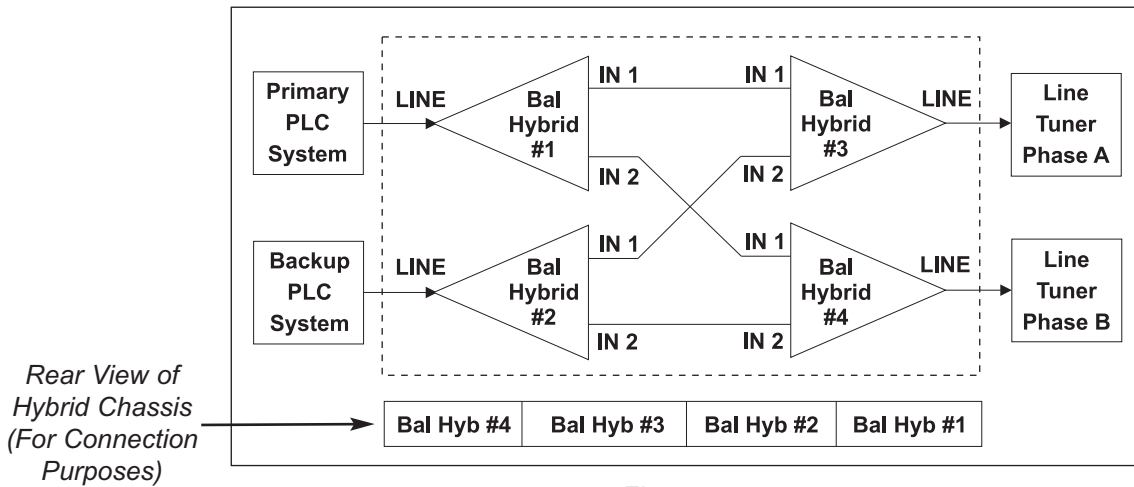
Primary PLC System

LINE

Bal Hybrid #1

IN 1

IN 2

IN 1

IN 2

Bal Hybrid #3

LINE

Line Tuner Phase A

Backup PLC System

LINE

Bal Hybrid #2

IN 1

IN 2

IN 1

IN 2

Bal Hybrid #4

LINE

Line Tuner Phase B

Rear View of Hybrid Chassis (For Connection Purposes)

| Bal Hyb #4 | Bal Hyb #3 | Bal Hyb #2 | Bal Hyb #1 |
|---|---|---|---|